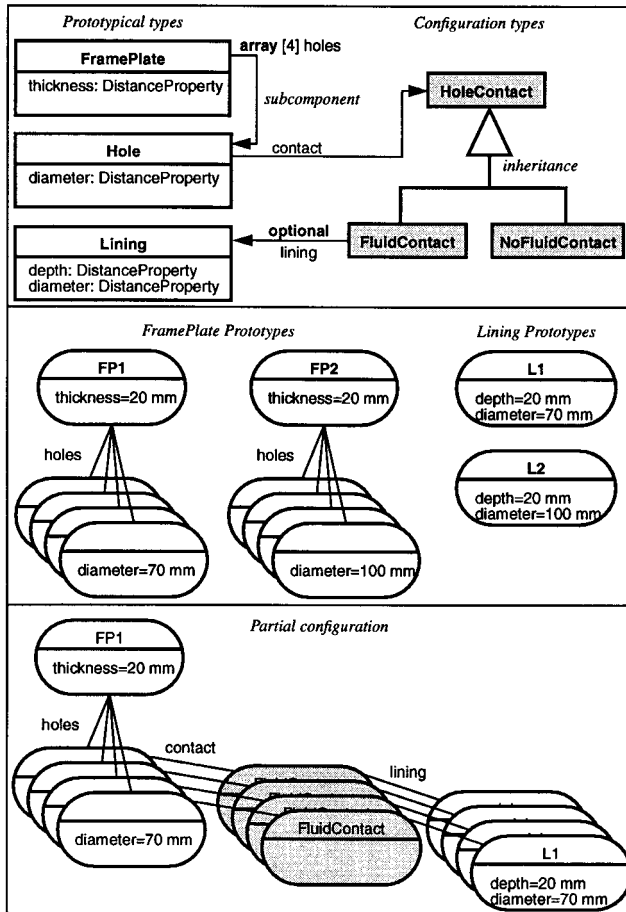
Prototypical types

Configuration types

FramePlate
thickness: DistanceProperty

array [4] holes

subcomponent

HoleContact

Hole
diameter: DistanceProperty

contact

inheritance

Lining
depth: DistanceProperty
diameter: DistanceProperty

optional
lining

FluidContact

NoFluidContact

FramePlate Prototypes

Lining Prototypes

FP1
thickness=20 mm

FP2
thickness=20 mm

L1
depth=20 mm
diameter=70 mm

holes

holes

L2
depth=20 mm
diameter=100 mm

diameter=70 mm

diameter=100 mm

Partial configuration

FP1
thickness=20 mm

holes

contact

lining

diameter=70 mm

FluidContact

L1
depth=20 mm
diameter=70 mm